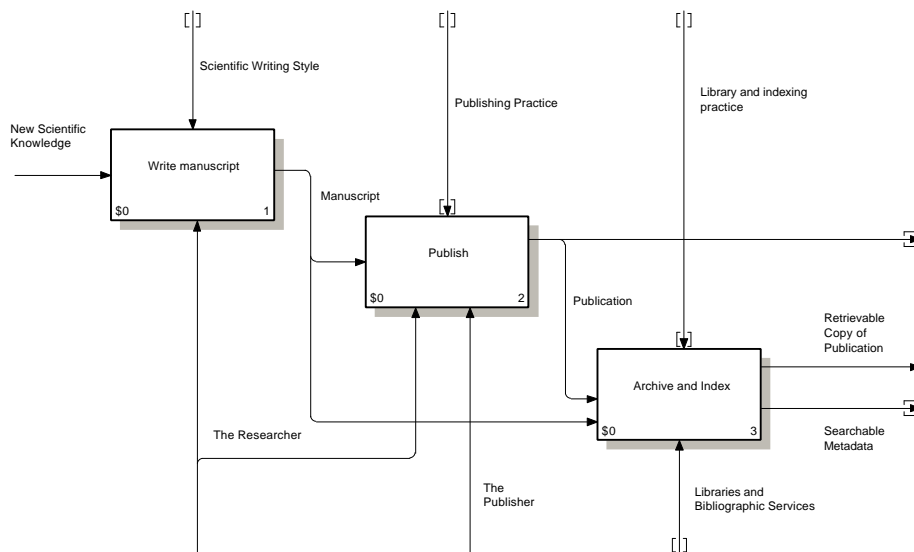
Scientific Writing Style

Publishing Practice

Library and indexing practice

New Scientific Knowledge

Write manuscript

$0

1

Manuscript

Publish

$0

2

Publication

Retrievable Copy of Publication

Archive and Index

$0

3

Searchable Metadata

The Researcher

The Publisher

Libraries and Bibliographic Services